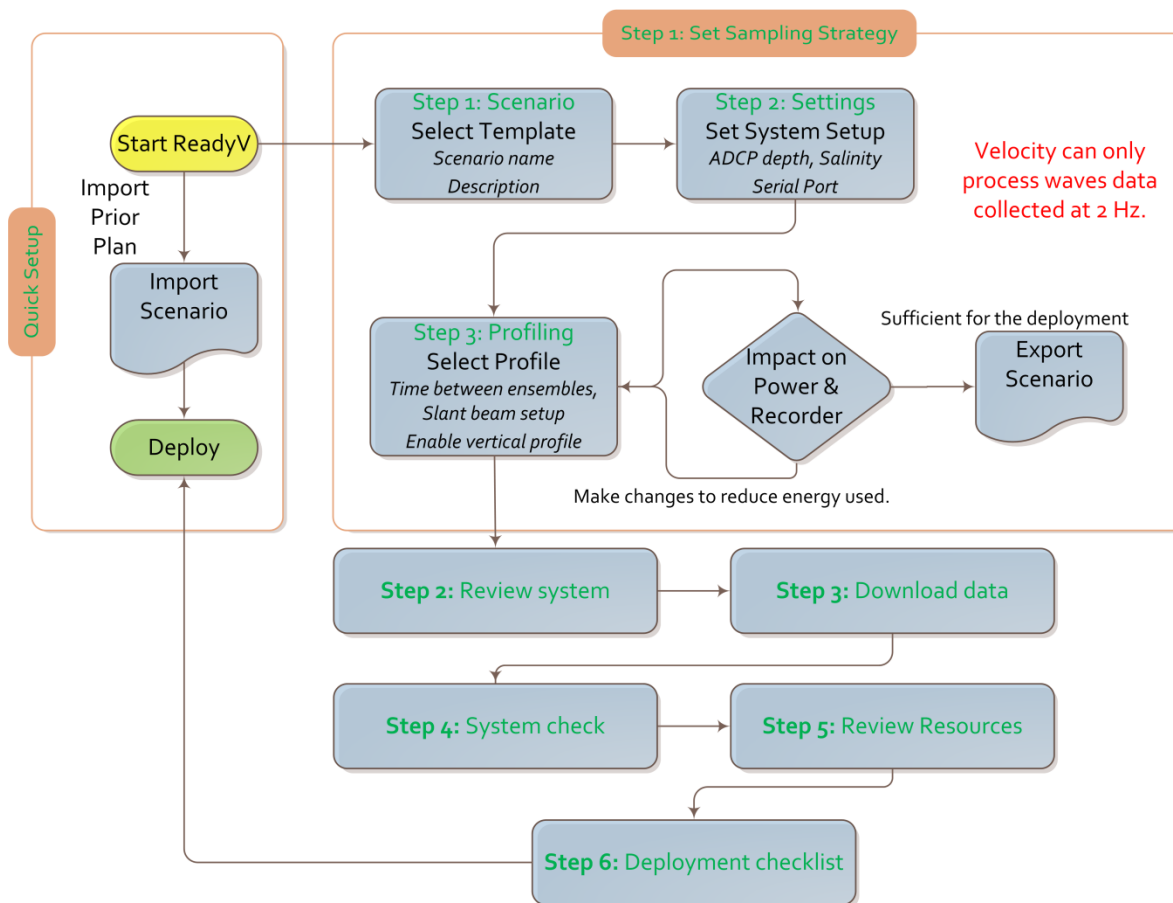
Step 1: Set Sampling Strategy

Quick Setup

Start ReadyV

Import Prior Plan

Import Scenario

Deploy

Step 1: Scenario
Select Template
Scenario name
Description

Step 2: Settings
Set System Setup
ADCP depth, Salinity
Serial Port

Velocity can only process waves data collected at 2 Hz.

Step 3: Profiling
Select Profile
Time between ensembles,
Slant beam setup
Enable vertical profile

Impact on Power & Recorder

Sufficient for the deployment

Export Scenario

Make changes to reduce energy used.

Step 2: Review system

Step 3: Download data

Step 4: System check

Step 5: Review Resources

Step 6: Deployment checklist